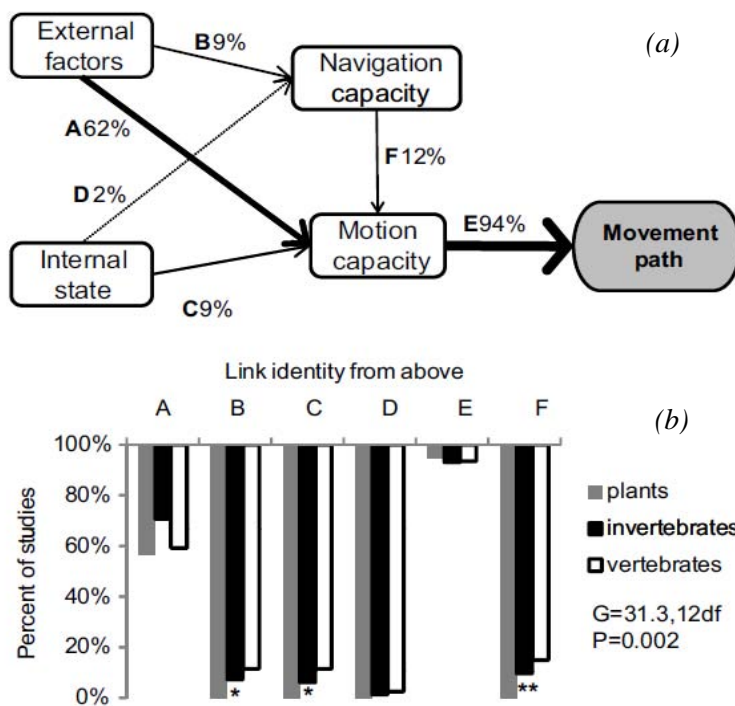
External factors

B 9%

Navigation capacity

(a)

A 62%

F 12%

D 2%

Motion capacity

E 94%

Movement path

Internal state

C 9%

Link identity from above

A B C D E F

(b)

100%

80%

60%

40%

20%

0%

Percent of studies

*

*

**

plants

invertebrates

vertebrates

G=31.3,12df
P=0.002